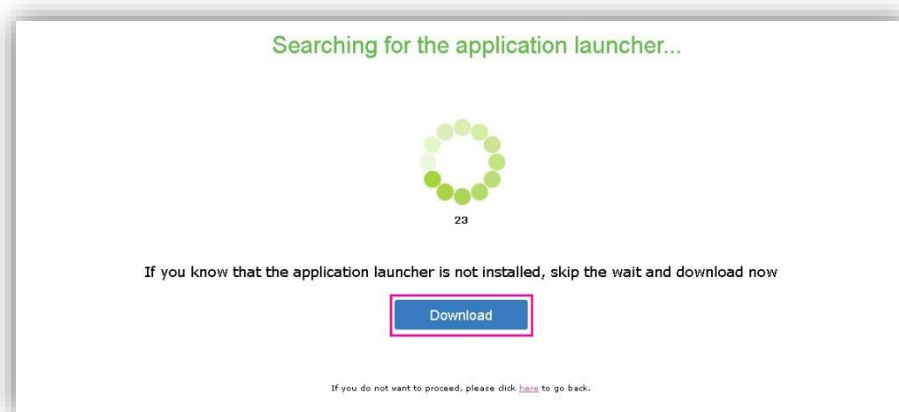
Searching for the application launcher...

23

If you know that the application launcher is not installed, skip the wait and download now

Download

If you do not want to proceed, please click here to go back.